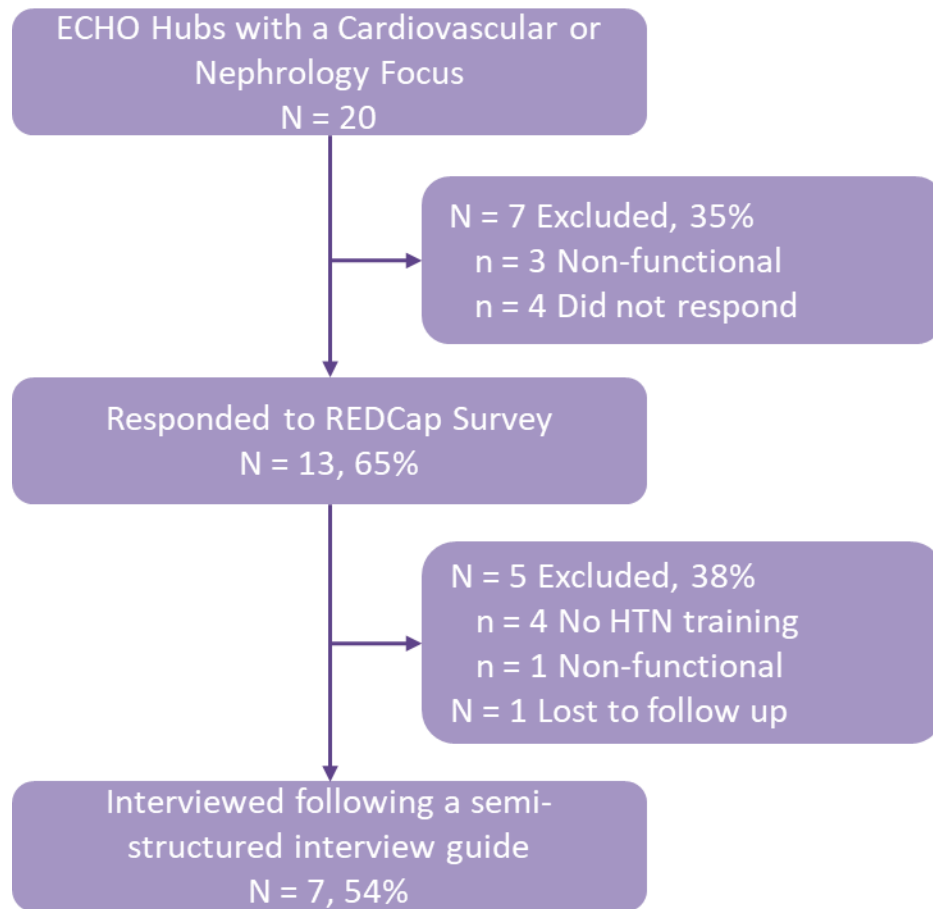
ECHO Hubs with a Cardiovascular or Nephrology Focus
N = 20

N = 7 Excluded, 35%
n = 3 Non-functional
n = 4 Did not respond

Responded to REDCap Survey
N = 13, 65%

N = 5 Excluded, 38%
n = 4 No HTN training
n = 1 Non-functional
N = 1 Lost to follow up

Interviewed following a semi-structured interview guide
N = 7, 54%